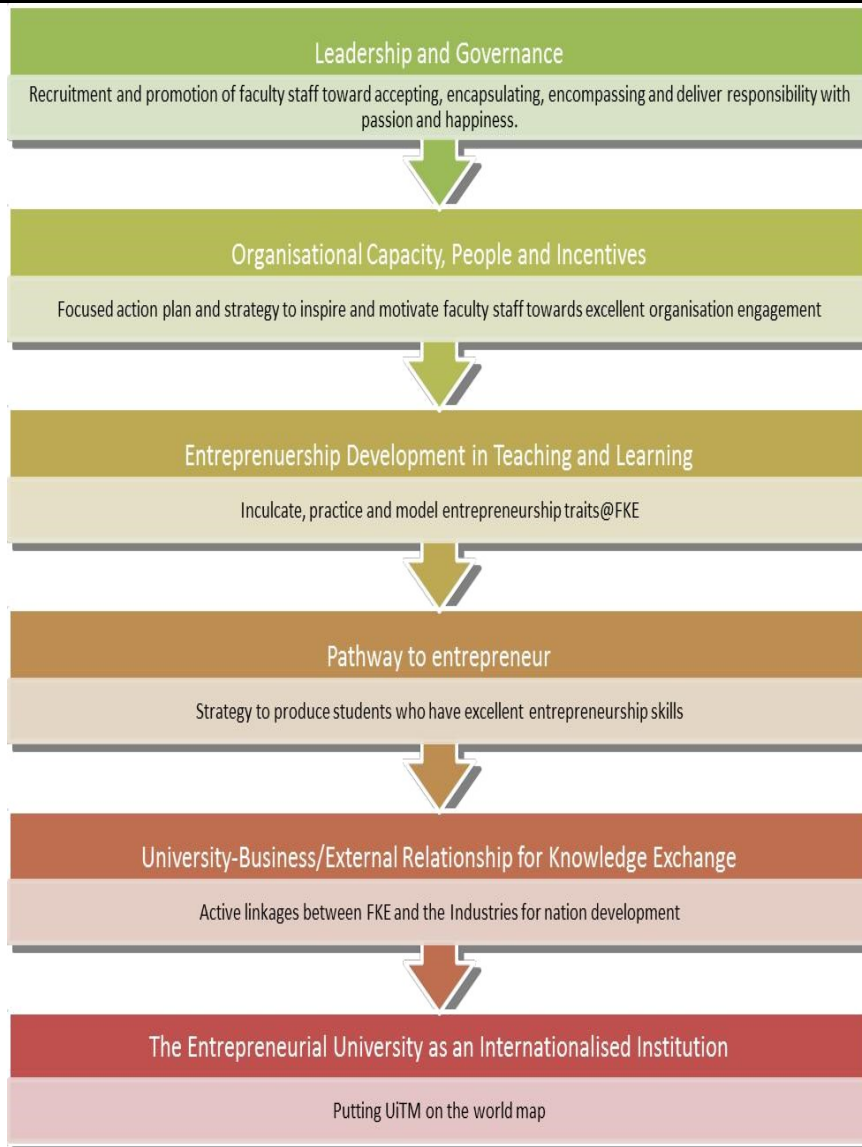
Leadership and Governance

Recruitment and promotion of faculty staff toward accepting, encapsulating, encompassing and deliver responsibility with passion and happiness.

Organisational Capacity, People and Incentives

Focused action plan and strategy to inspire and motivate faculty staff towards excellent organisation engagement

Entrepreneurship Development in Teaching and Learning

Inculcate, practice and model entrepreneurship traits@FKE

Pathway to entrepreneur

Strategy to produce students who have excellent entrepreneurship skills

University-Business/External Relationship for Knowledge Exchange

Active linkages between FKE and the Industries for nation development

The Entrepreneurial University as an Internationalised Institution

Putting UiTM on the world map